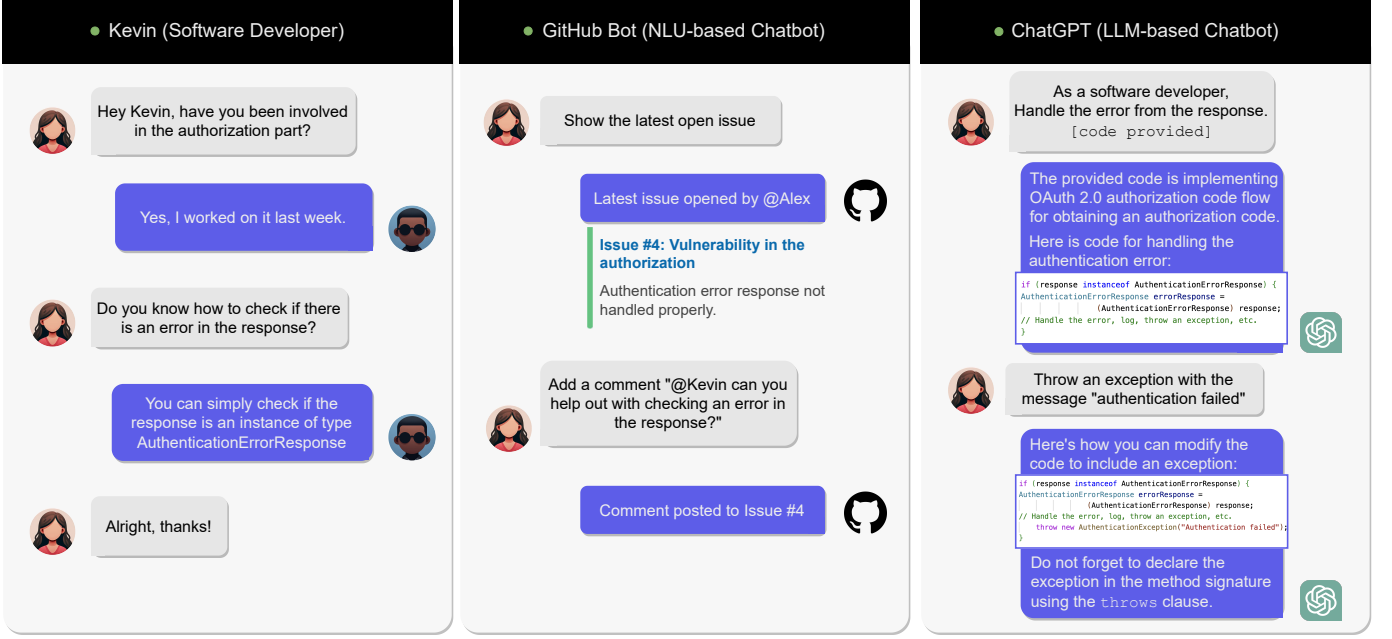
Kevin (Software Developer)

Hey Kevin, have you been involved in the authorization part?

Yes, I worked on it last week.

Do you know how to check if there is an error in the response?

You can simply check if the response is an instance of type AuthenticationErrorResponse

Alright, thanks!

GitHub Bot (NLU-based Chatbot)

Show the latest open issue

Latest issue opened by @Alex

Issue #4: Vulnerability in the authorization

Authentication error response not handled properly.

Add a comment "@Kevin can you help out with checking an error in the response?"

Comment posted to Issue #4

ChatGPT (LLM-based Chatbot)

As a software developer, Handle the error from the response. [code provided]

The provided code is implementing OAuth 2.0 authorization code flow for obtaining an authorization code.

Here is code for handling the authentication error:

if (response instanceof AuthenticationErrorResponse) {
AuthenticationErrorResponse errorResponse =
(AuthenticationErrorResponse) response;
// Handle the error, log, throw an exception, etc.
}

Throw an exception with the message "authentication failed"

Here's how you can modify the code to include an exception:

if (response instanceof AuthenticationErrorResponse) {
AuthenticationErrorResponse errorResponse =
(AuthenticationErrorResponse) response;
// Handle the error, log, throw an exception, etc.
throw new AuthenticationException("Authentication failed");
}

Do not forget to declare the exception in the method signature using the throws clause.